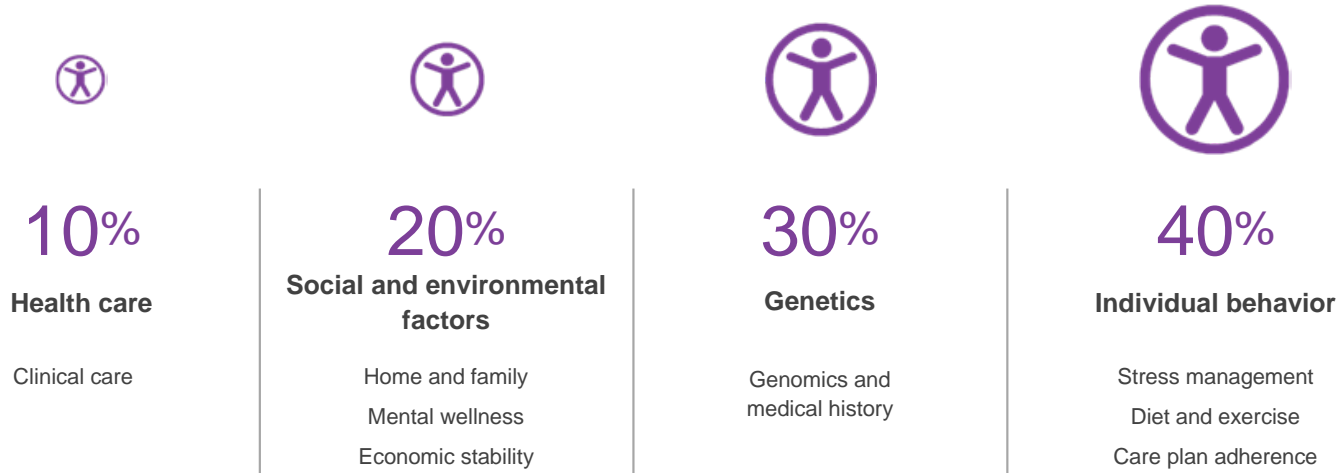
10%

Health care

Clinical care

20%

Social and environmental factors

Home and family

Mental wellness

Economic stability

30%

Genetics

Genomics and medical history

40%

Individual behavior

Stress management

Diet and exercise

Care plan adherence